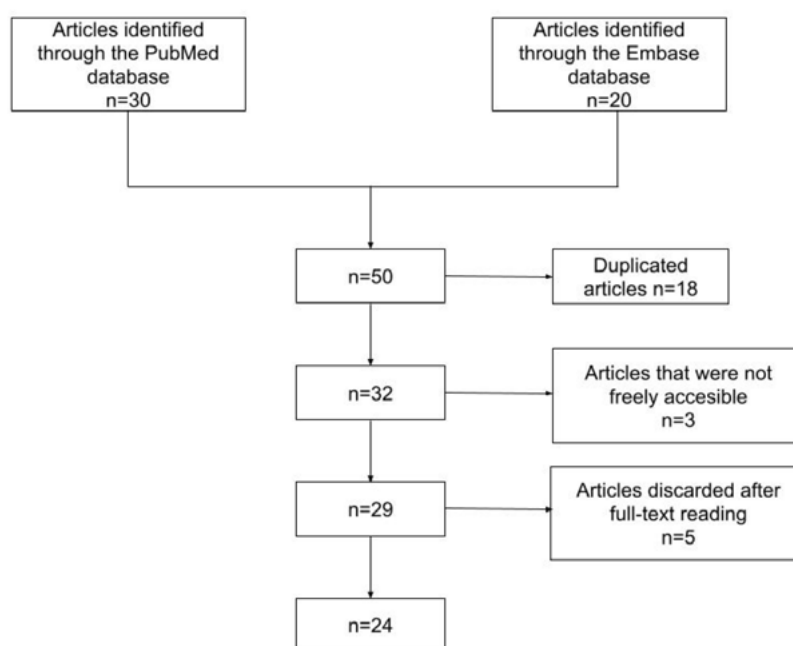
Articles identified through the PubMed database
n=30

Articles identified through the Embase database
n=20

n=50

Duplicated articles n=18

n=32

Articles that were not freely accesible
n=3

n=29

Articles discarded after full-text reading
n=5

n=24